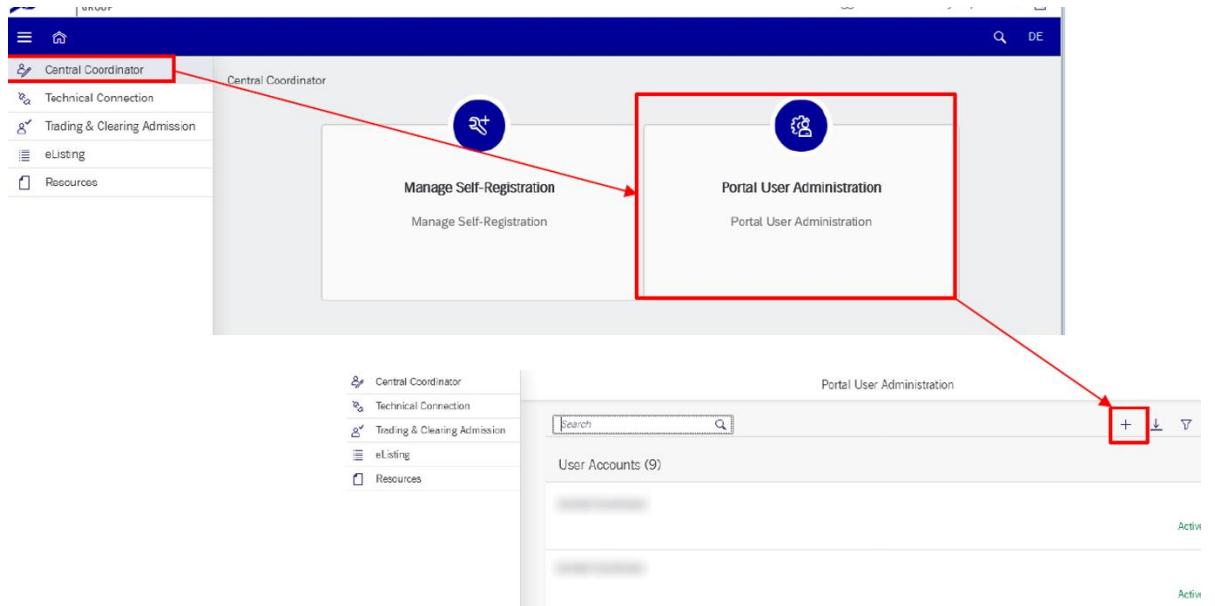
GROUP

DE

Central Coordinator
Technical Connection
Trading & Clearing Admission
eListing
Resources

Central Coordinator

Manage Self-Registration

Manage Self-Registration

Portal User Administration

Portal User Administration

Central Coordinator
Technical Connection
Trading & Clearing Admission
eListing
Resources

Portal User Administration

Search

+

User Accounts (9)

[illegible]

Activ

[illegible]

Activ